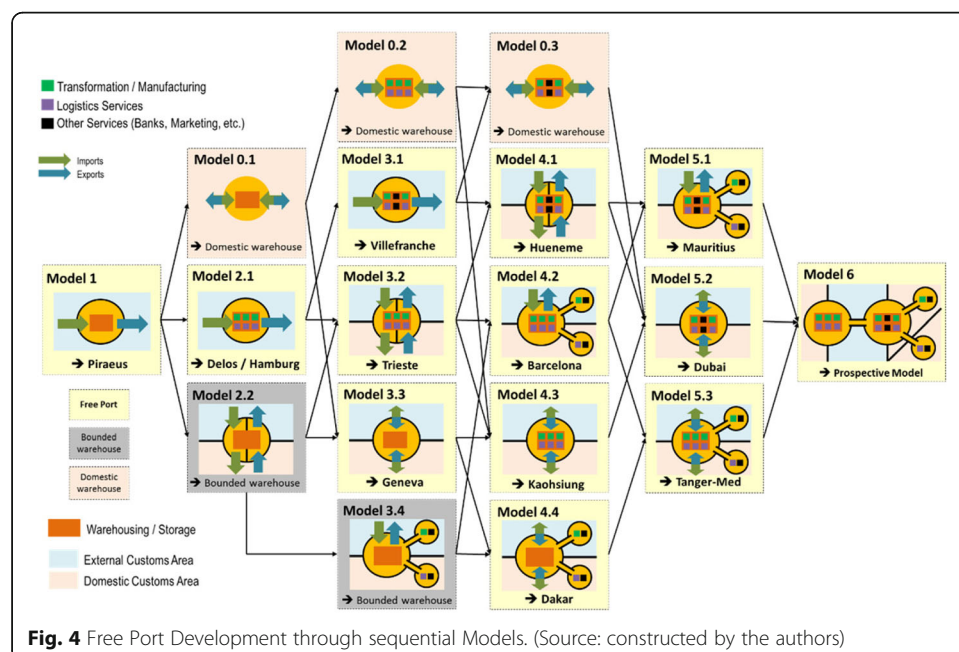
Transformation / Manufacturing
Logistics Services
Other Services (Banks, Marketing, etc.)

Imports
Exports

Model 0.1
➔ Domestic warehouse

Model 0.2
➔ Domestic warehouse

Model 0.3
➔ Domestic warehouse

Model 1
➔ Piraeus

Model 2.1
➔ Delos / Hamburg

Model 2.2
➔ Bounded warehouse

Model 3.1
➔ Villefranche

Model 3.2
➔ Trieste

Model 3.3
➔ Geneva

Model 3.4
➔ Bounded warehouse

Model 4.1
➔ Hueneme

Model 4.2
➔ Barcelona

Model 4.3
➔ Kaohsiung

Model 4.4
➔ Dakar

Model 5.1
➔ Mauritius

Model 5.2
➔ Dubai

Model 5.3
➔ Tanger-Med

Model 6
➔ Prospective Model

Free Port
Bounded warehouse
Domestic warehouse

Warehousing / Storage
External Customs Area
Domestic Customs Area

Fig. 4 Free Port Development through sequential Models. (Source: constructed by the authors)